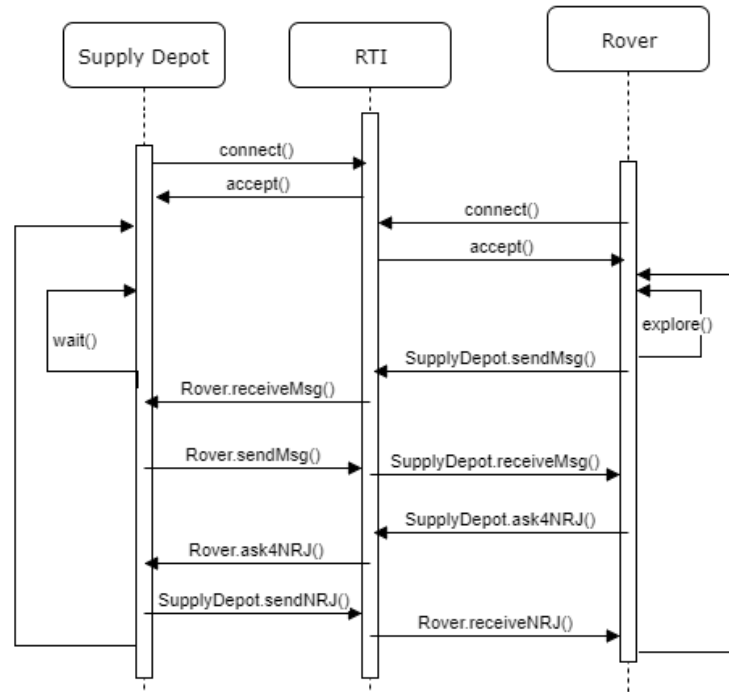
Supply Depot

RTI

Rover

connect()

accept()

connect()

accept()

wait()

explore()

SupplyDepot.sendMsg()

Rover.receiveMsg()

Rover.sendMsg()

SupplyDepot.receiveMsg()

SupplyDepot.ask4NRJ()

Rover.ask4NRJ()

SupplyDepot.sendNRJ()

Rover.receiveNRJ()